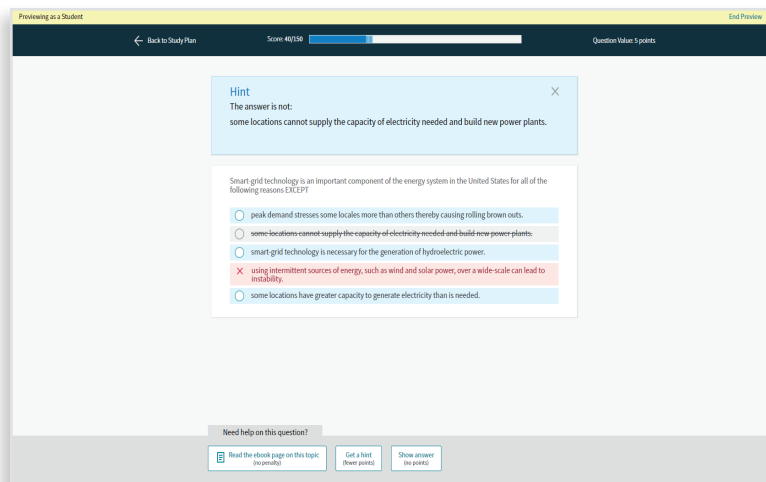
Previewing as a Student

End Preview

Back to Study Plan

Score: 40/150

Question Value: 5 points

Hint

The answer is not:

some locations cannot supply the capacity of electricity needed and build new power plants.

Smart-grid technology is an important component of the energy system in the United States for all of the following reasons EXCEPT

peak demand stresses some locales more than others thereby causing rolling brown outs.

~~some locations cannot supply the capacity of electricity needed and build new power plants.~~

smart-grid technology is necessary for the generation of hydroelectric power.

× using intermittent sources of energy, such as wind and solar power, over a wide-scale can lead to instability.

some locations have greater capacity to generate electricity than is needed.

Need help on this question?

Read the ebook page on this topic (no penalty)

Get a hint (fewer points)

Show answer (no points)